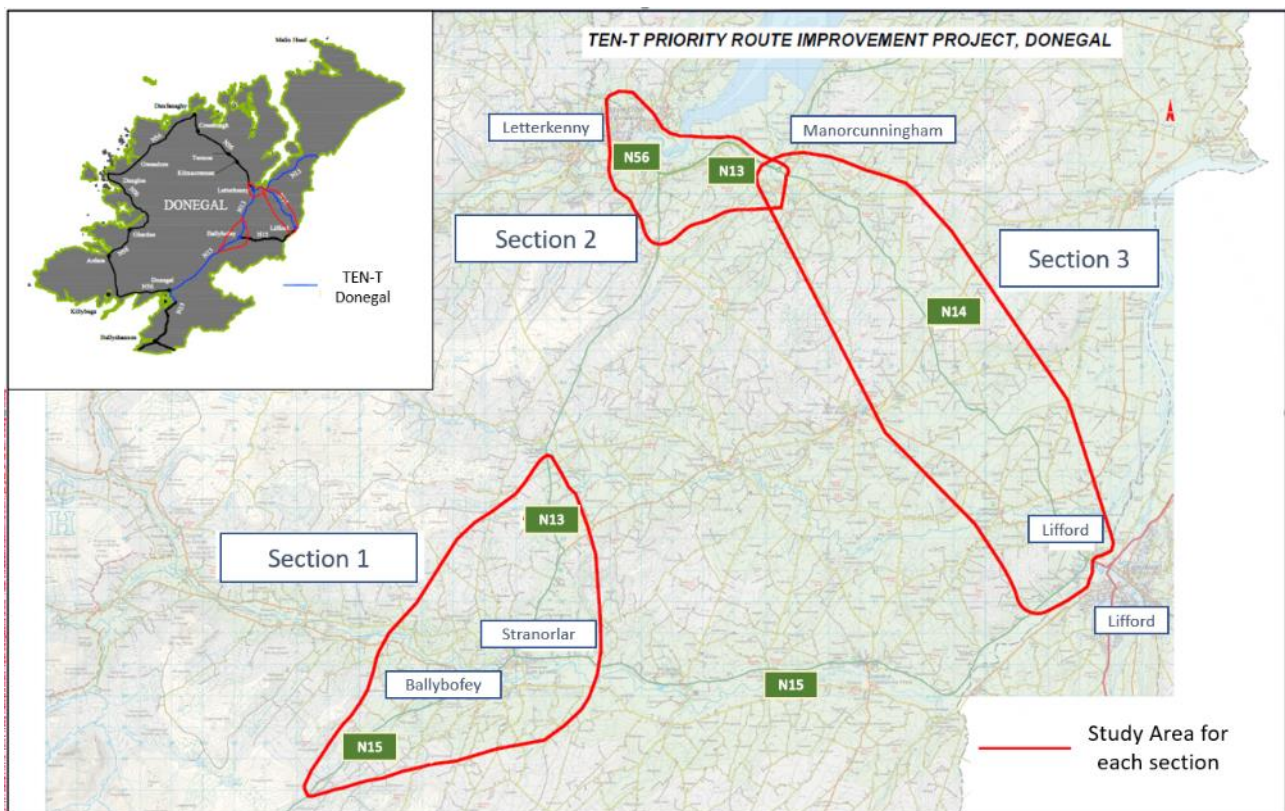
TEN-T PRIORITY ROUTE IMPROVEMENT PROJECT, DONEGAL

Malin Head
Dunfanaghy
Creeslough
Crolly
Termon
Dungloe
Kilmacrennan
Letterkenny
DONEGAL
Glenties
Ballybofey
Lifford
Ardara
Donegal
Killybegs
Ballyshannon

TEN-T Donegal

Letterkenny
Manorcunningham
N56
N13
Section 2
Section 3
N14
N13
Section 1
Lifford
Stranorlar
Lifford
Ballybofey
N15
N15

Study Area for each section